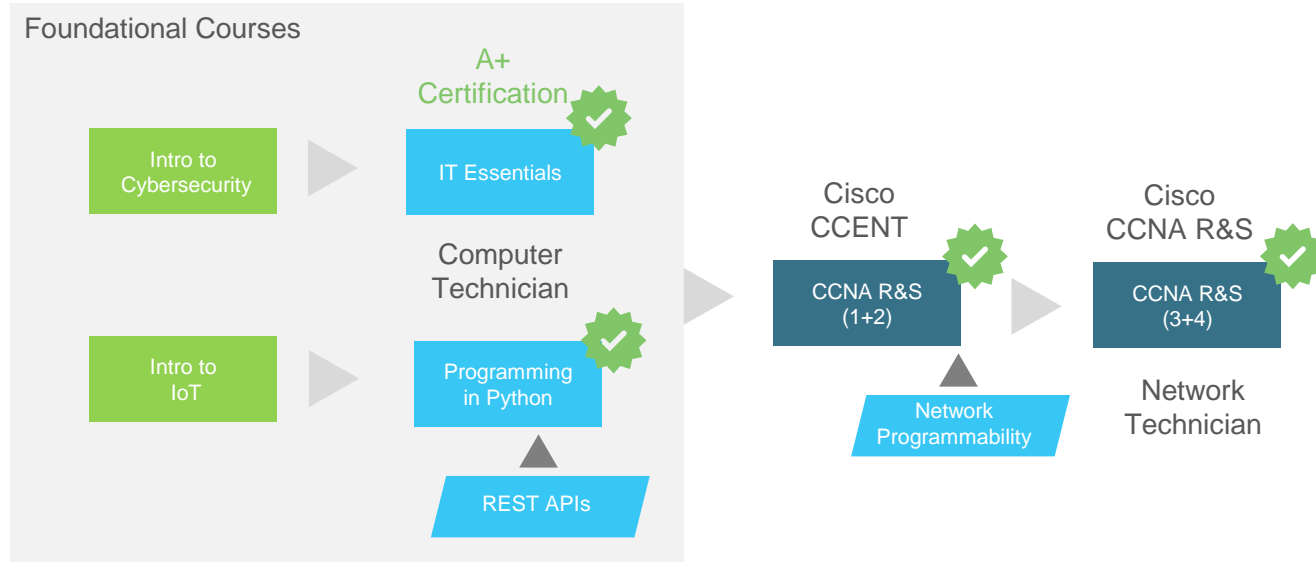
Foundational Courses

A+ Certification

Intro to Cybersecurity

IT Essentials

Computer Technician

Intro to IoT

Programming in Python

REST APIs

Cisco CCENT

CCNA R&S (1+2)

Network Programmability

Cisco CCNA R&S

CCNA R&S (3+4)

Network Technician